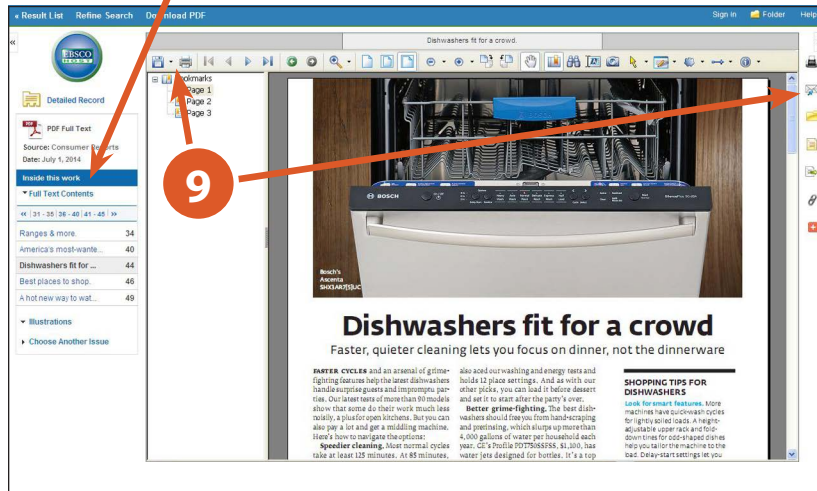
« Result List Refine Search Download PDF

Sign In Folder Help

EBSCO HOST

Detailed Record

PDF Full Text

Source: Consumer Reports
Date: July 1, 2014

Inside this work

Full Text Contents

« 31 - 35 36 - 40 41 - 45 »

| Ranges & more. | 34 |
|---|---|
| America's most-wante... | 40 |
| Dishwashers fit for ... | 44 |
| Best places to shop. | 46 |
| A hot new way to wat... | 49 |

Illustrations

Choose Another Issue

Dishwashers fit for a crowd.

Bookmarks
Page 1
Page 2
Page 3

9

BOSCH

Bosch's Ascenta SHX3AR7[5]UC

Dishwashers fit for a crowd

Faster, quieter cleaning lets you focus on dinner, not the dinnerware

FASTER CYCLES and an arsenal of grime-fighting features help the latest dishwashers handle surprise guests and impromptu parties. Our latest tests of more than 90 models show that some do their work much less noisily, a plus for open kitchens. But you can also pay a lot and get a middling machine. Here's how to navigate the options:

Speedier cleaning. Most normal cycles take at least 125 minutes. At 85 minutes,

also aced our washing and energy tests and holds 12 place settings. And as with our other picks, you can load it before dessert and set it to start after the party's over.

Better grime-fighting. The best dishwashers should free you from hand-scraping and prerinsing, which slurps up more than 4,000 gallons of water per household each year. GE's Profile PDT750SSFSS, $1,100, has water jets designed for bottles. It's a top

SHOPPING TIPS FOR DISHWASHERS

Look for smart features. More machines have quick-wash cycles for lightly soiled loads. A height-adjustable upper rack and fold-down tines for odd-shaped dishes help you tailor the machine to the load. Delay-start settings let you